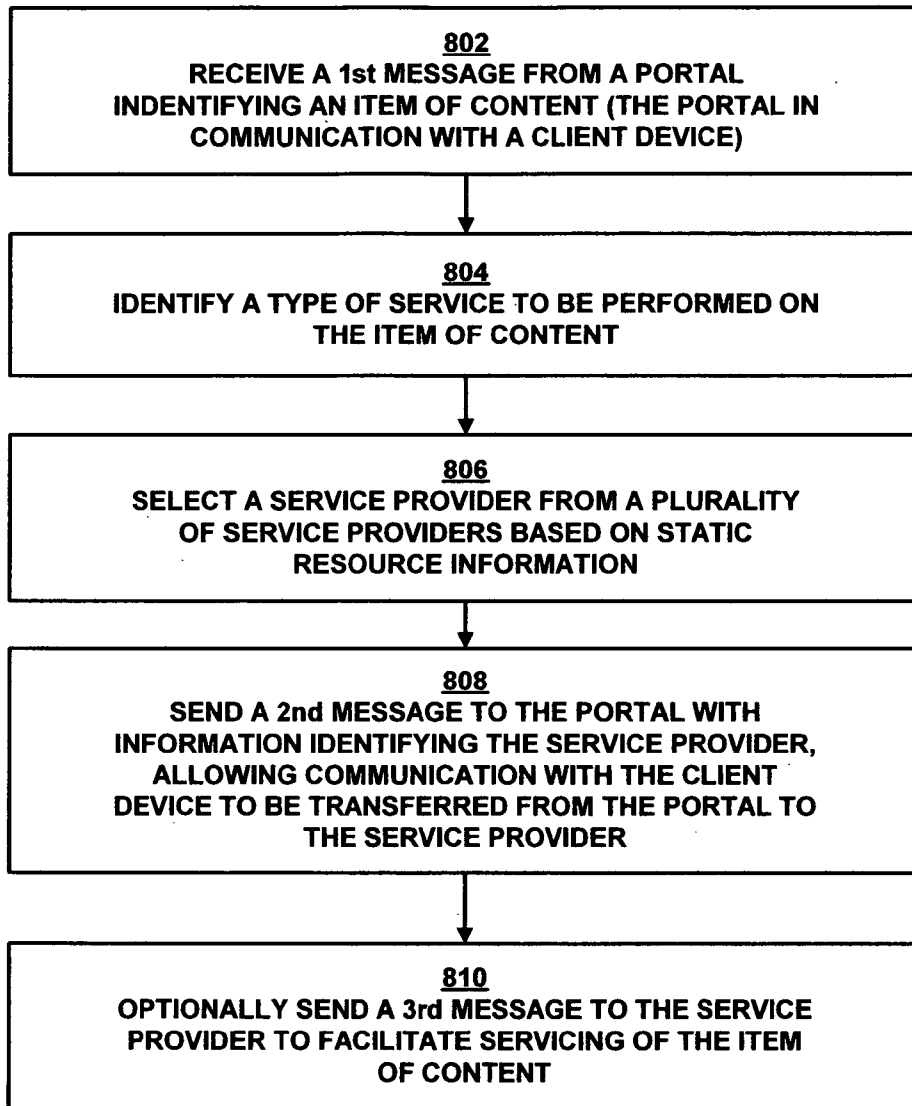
802
RECEIVE A 1st MESSAGE FROM A PORTAL INDENTIFYING AN ITEM OF CONTENT (THE PORTAL IN COMMUNICATION WITH A CLIENT DEVICE)

804
IDENTIFY A TYPE OF SERVICE TO BE PERFORMED ON THE ITEM OF CONTENT

806
SELECT A SERVICE PROVIDER FROM A PLURALITY OF SERVICE PROVIDERS BASED ON STATIC RESOURCE INFORMATION

808
SEND A 2nd MESSAGE TO THE PORTAL WITH INFORMATION IDENTIFYING THE SERVICE PROVIDER, ALLOWING COMMUNICATION WITH THE CLIENT DEVICE TO BE TRANSFERRED FROM THE PORTAL TO THE SERVICE PROVIDER

810
OPTIONALLY SEND A 3rd MESSAGE TO THE SERVICE PROVIDER TO FACILITATE SERVICING OF THE ITEM OF CONTENT